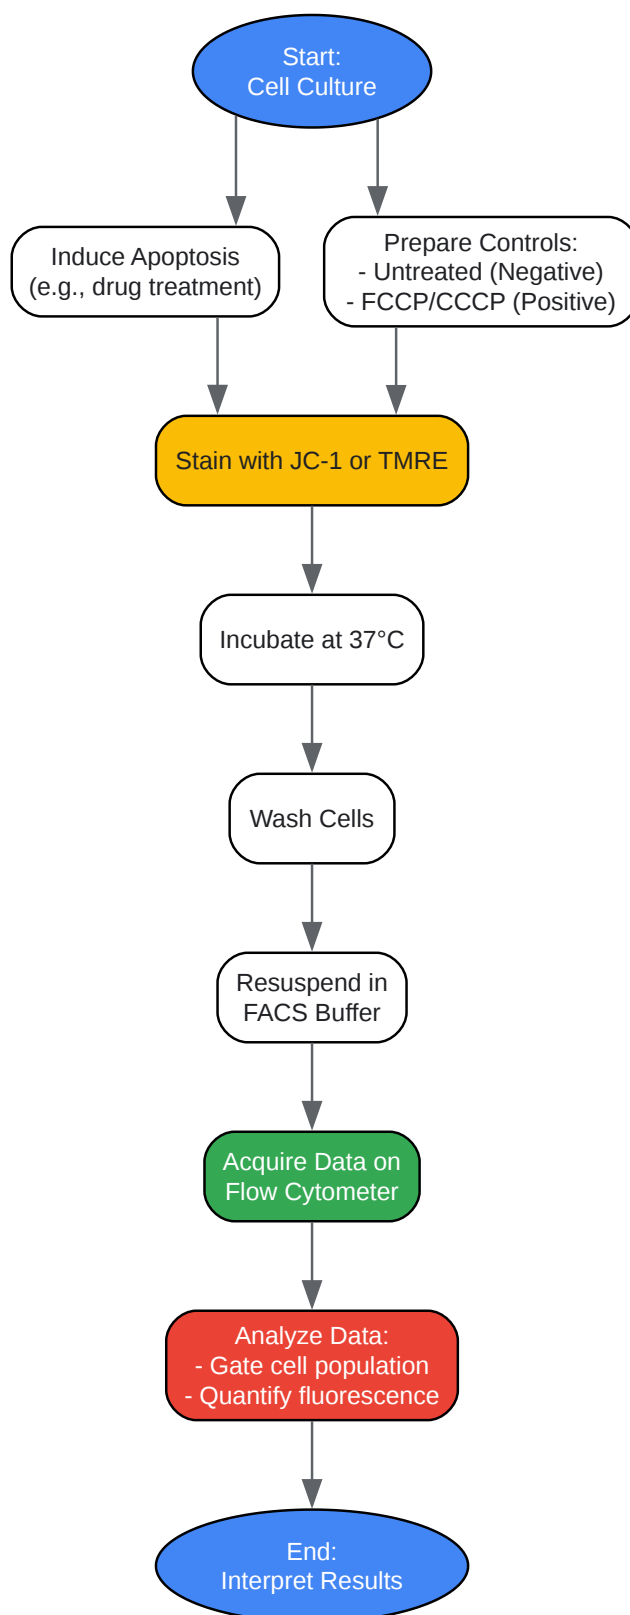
Start:
Cell Culture

Induce Apoptosis
(e.g., drug treatment)

Prepare Controls:
- Untreated (Negative)
- FCCP/CCCP (Positive)

Stain with JC-1 or TMRE

Incubate at 37°C

Wash Cells

Resuspend in
FACS Buffer

Acquire Data on
Flow Cytometer

Analyze Data:
- Gate cell population
- Quantify fluorescence

End:
Interpret Results